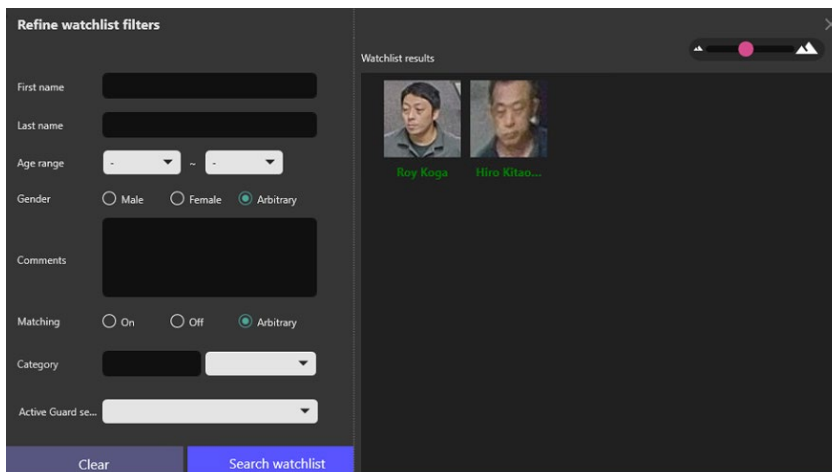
Refine watchlist filters

First name

Last name

Age range - ~ -

Gender Male Female Arbitrary

Comments

Matching On Off Arbitrary

Category

Active Guard se...

Clear

Search watchlist

Watchlist results

Roy Koga

Hiro Kitao...